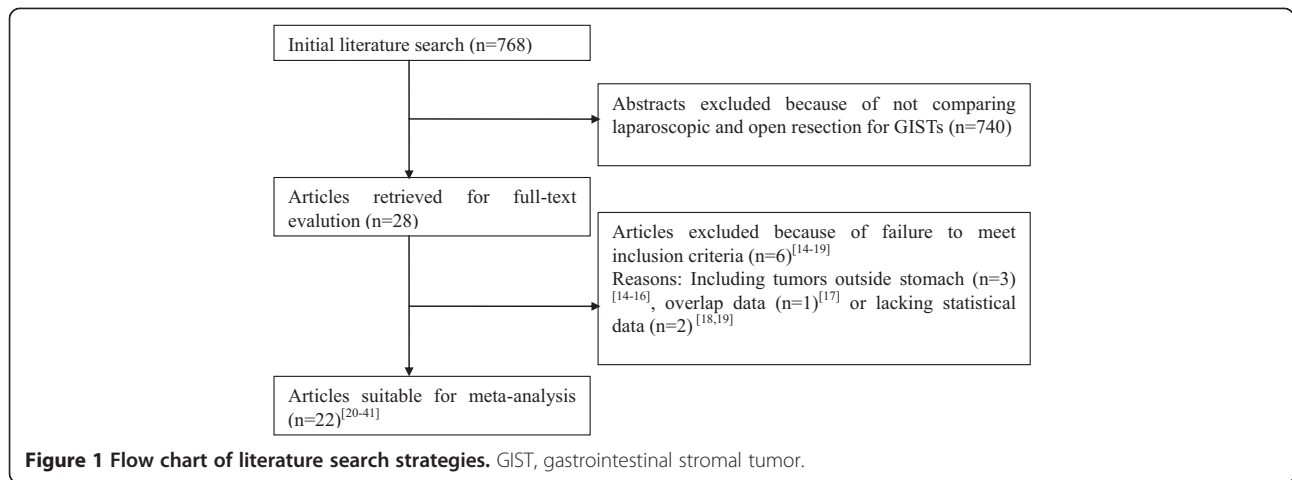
Initial literature search (n=768)

Abstracts excluded because of not comparing laparoscopic and open resection for GISTs (n=740)

Articles retrieved for full-text evalution (n=28)

Articles excluded because of failure to meet inclusion criteria (n=6)$^{[14-19]}$
Reasons: Including tumors outside stomach (n=3) $^{[14-16]}$, overlap data (n=1)$^{[17]}$ or lacking statistical data (n=2) $^{[18,19]}$

Articles suitable for meta-analysis (n=22)$^{[20-41]}$

Figure 1 Flow chart of literature search strategies. GIST, gastrointestinal stromal tumor.